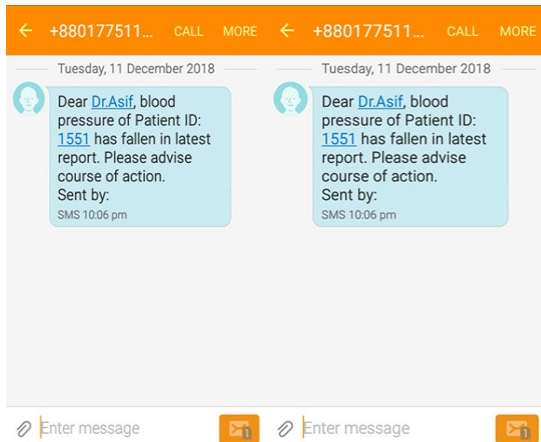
+880177511... CALL MORE

Tuesday, 11 December 2018

Dear Dr.Asif, blood pressure of Patient ID: 1551 has fallen in latest report. Please advise course of action.
Sent by:
SMS 10:06 pm

Enter message

1

+880177511... CALL MORE

Tuesday, 11 December 2018

Dear Dr.Asif, blood pressure of Patient ID: 1551 has fallen in latest report. Please advise course of action.
Sent by:
SMS 10:06 pm

Enter message

1